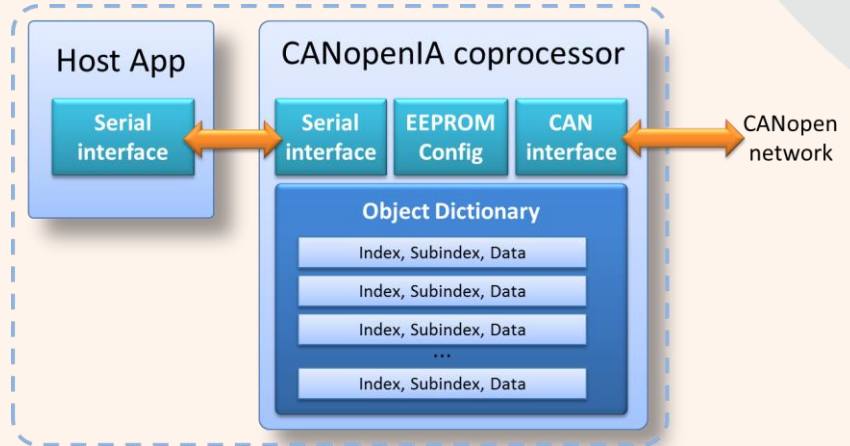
Host App

Serial interface

CANopenIA coprocessor

Serial interface

EEPROM Config

CAN interface

CANopen network

Object Dictionary

Index, Subindex, Data

Index, Subindex, Data

Index, Subindex, Data

...

Index, Subindex, Data